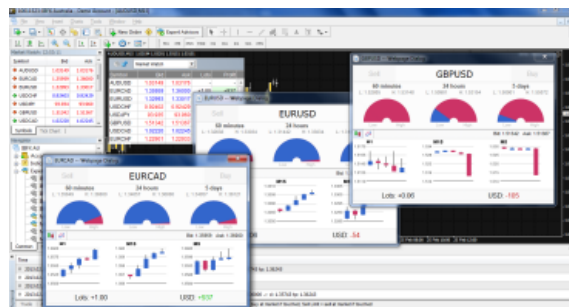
GBPUSD

60 minutes

24 hours

5 days

EURUSD

60 minutes

24 hours

USD -34

EURCAD

60 minutes

24 hours

5 days

Lots: +1.80

USD: +937

Lots: +0.86

USD: -185

Market Watch

Symbol

Bid

Ask

AUDUSD

EURGBP

EURUSD

USDCHF

USDJPY

GBPUSD

EURCAD

Symbols

Tick Chart

Navigator

Common

Time

New Order

Expert Advisors